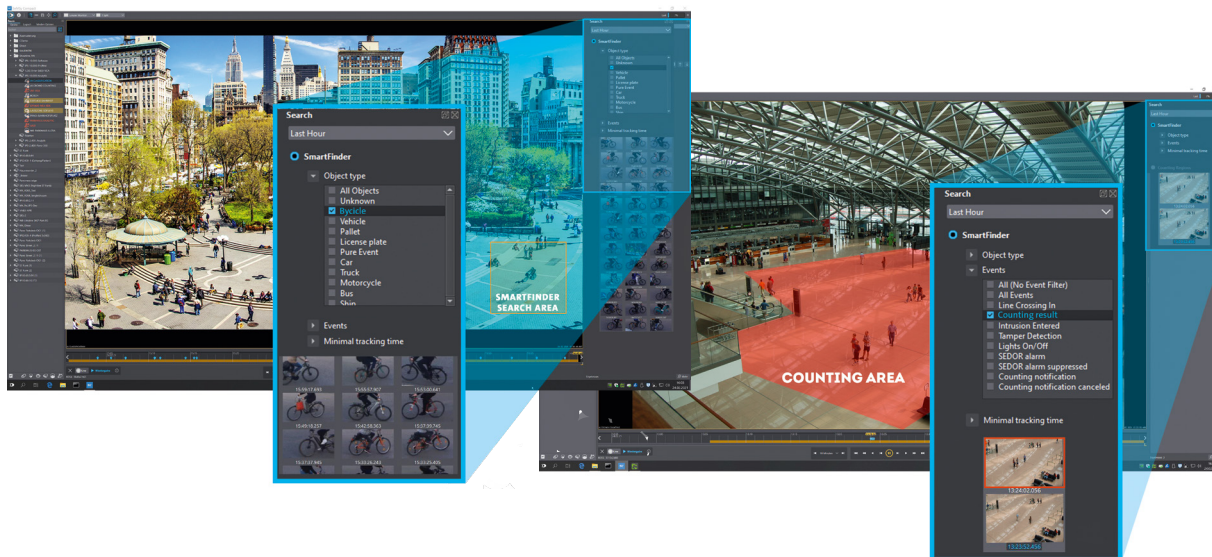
Search

Last Hour

SmartFinder

Object type

All Objects
Unknown
Byclcle
Vehicle
Pallet
License plate
Pure Event
Car
Truck
Motorcycle
Bus
Ship

Events

Minimal tracking time

15:05:17.653
15:55:57.807
15:53:03.841
15:49:18.257
15:42:55.363
15:37:59.745
15:37:07.945
15:30:26.243
15:23:25.405

SMARTFINDER SEARCH AREA

COUNTING AREA

Search

Last Hour

SmartFinder

Object type

Events

All (No Event Filter)
All Events
Line Crossing In
Counting result
Intrusion Entered
Tamper Detection
Lights On/Off
SEDOR alarm
SEDOR alarm suppressed
Counting notification
Counting notification canceled

Minimal tracking time

13:24:02.056
13:23:52.456